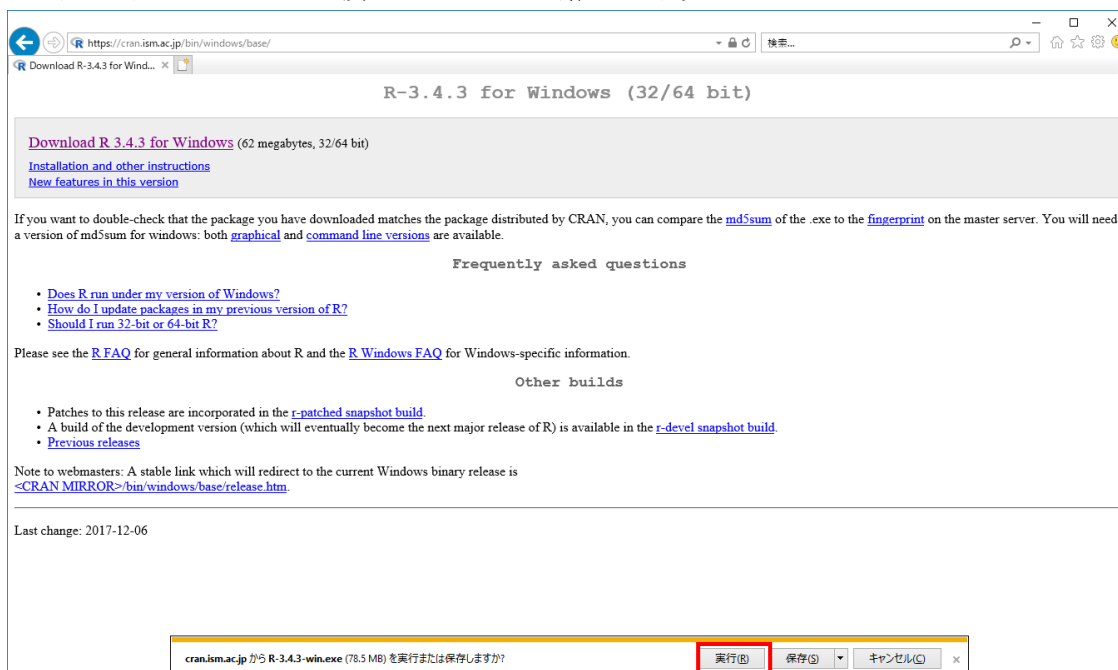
https://cran.ism.ac.jp/bin/windows/base/

検索...

Download R-3.4.3 for Wind... ×

R-3.4.3 for Windows (32/64 bit)

Download R 3.4.3 for Windows (62 megabytes, 32/64 bit)

Installation and other instructions
New features in this version

If you want to double-check that the package you have downloaded matches the package distributed by CRAN, you can compare the md5sum of the .exe to the fingerprint on the master server. You will need a version of md5sum for windows: both graphical and command line versions are available.

Frequently asked questions

- Does R run under my version of Windows?
- How do I update packages in my previous version of R?
- Should I run 32-bit or 64-bit R?

Please see the R FAQ for general information about R and the R Windows FAQ for Windows-specific information.

Other builds

- Patches to this release are incorporated in the r-patched snapshot build.
- A build of the development version (which will eventually become the next major release of R) is available in the r-devel snapshot build.
- Previous releases

Note to webmasters: A stable link which will redirect to the current Windows binary release is <CRAN MIRROR>/bin/windows/base/release.htm.

Last change: 2017-12-06

cran.ism.ac.jp から R-3.4.3-win.exe (78.5 MB) を実行または保存しますか?

実行(R) 保存(S) キャンセル(C) ×